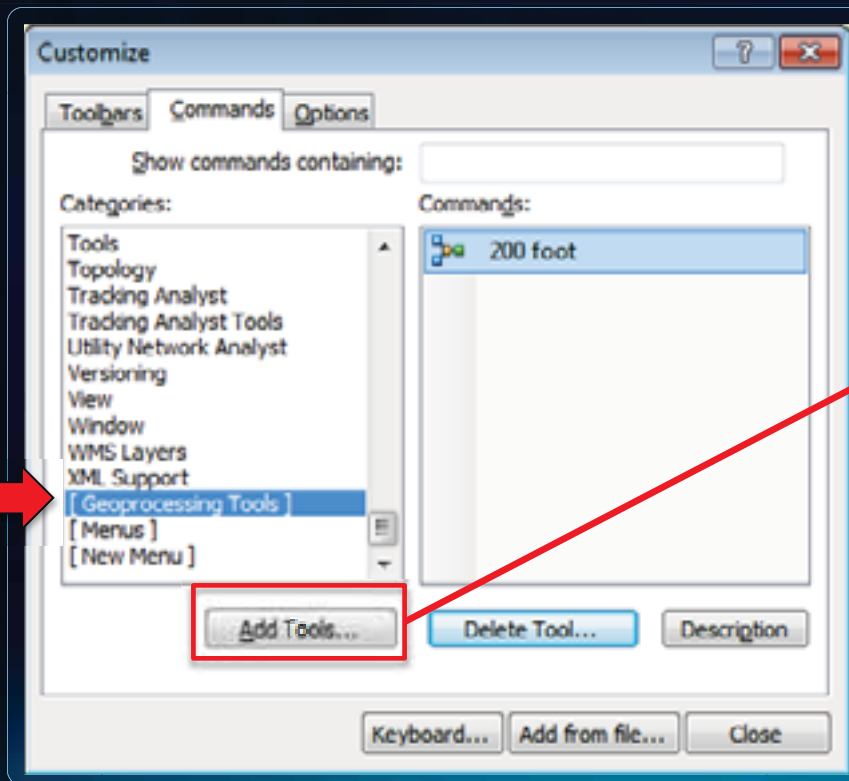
Customize

Toolbars Commands Options

Show commands containing:

Categories:

Tools
Topology
Tracking Analyst
Tracking Analyst Tools
Utility Network Analyst
Versioning
View
Window
WMS Layers
XML Support
[ Geoprocessing Tools ]
[ Menus ]
[ New Menu ]

Commands:

200 foot

Add Tools...

Delete Tool...

Description

Keyboard...

Add from file...

Close